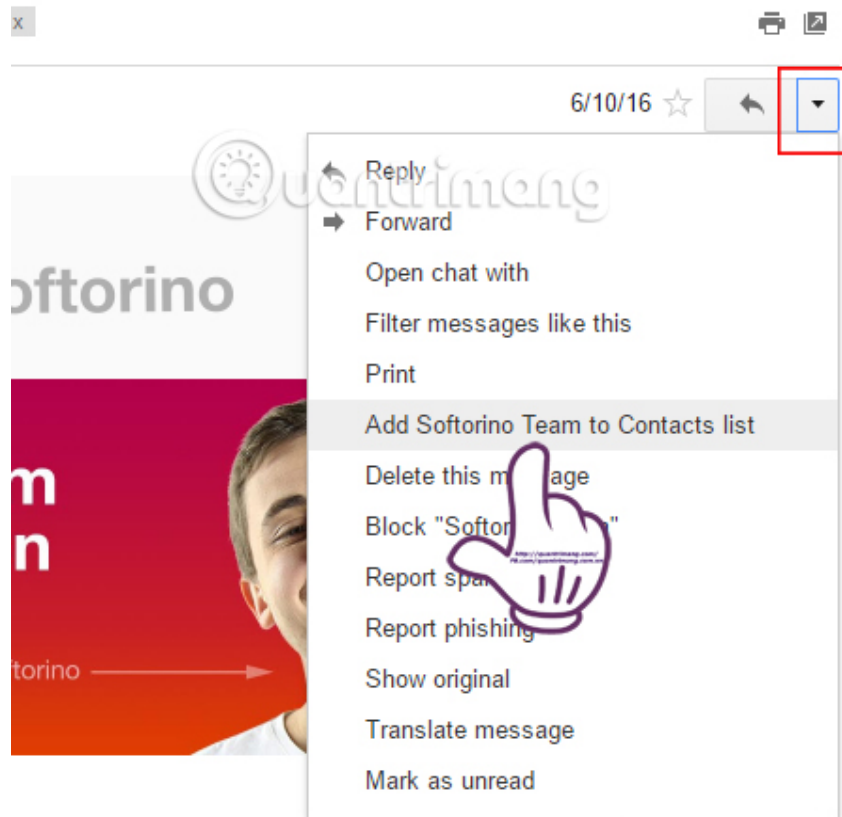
x

6/10/16

Quantrimang

oftorino

m
n

torino

Reply
Forward
Open chat with
Filter messages like this
Print
Add Softorino Team to Contacts list
Delete this m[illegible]age
Block "Softo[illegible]"
Report spa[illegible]
Report phishing
Show original
Translate message
Mark as unread